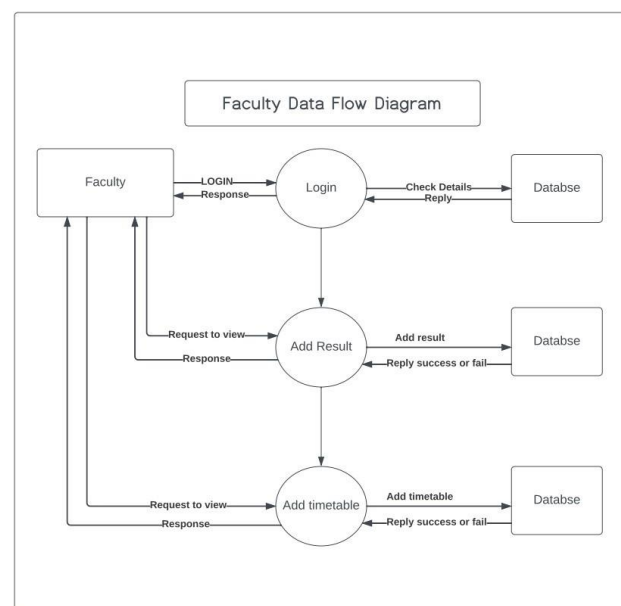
Faculty Data Flow Diagram

Faculty

LOGIN

Response

Login

Check Details

Reply

Databse

Request to view

Response

Add Result

Add result

Reply success or fail

Databse

Request to view

Response

Add timetable

Add timetable

Reply success or fail

Databse